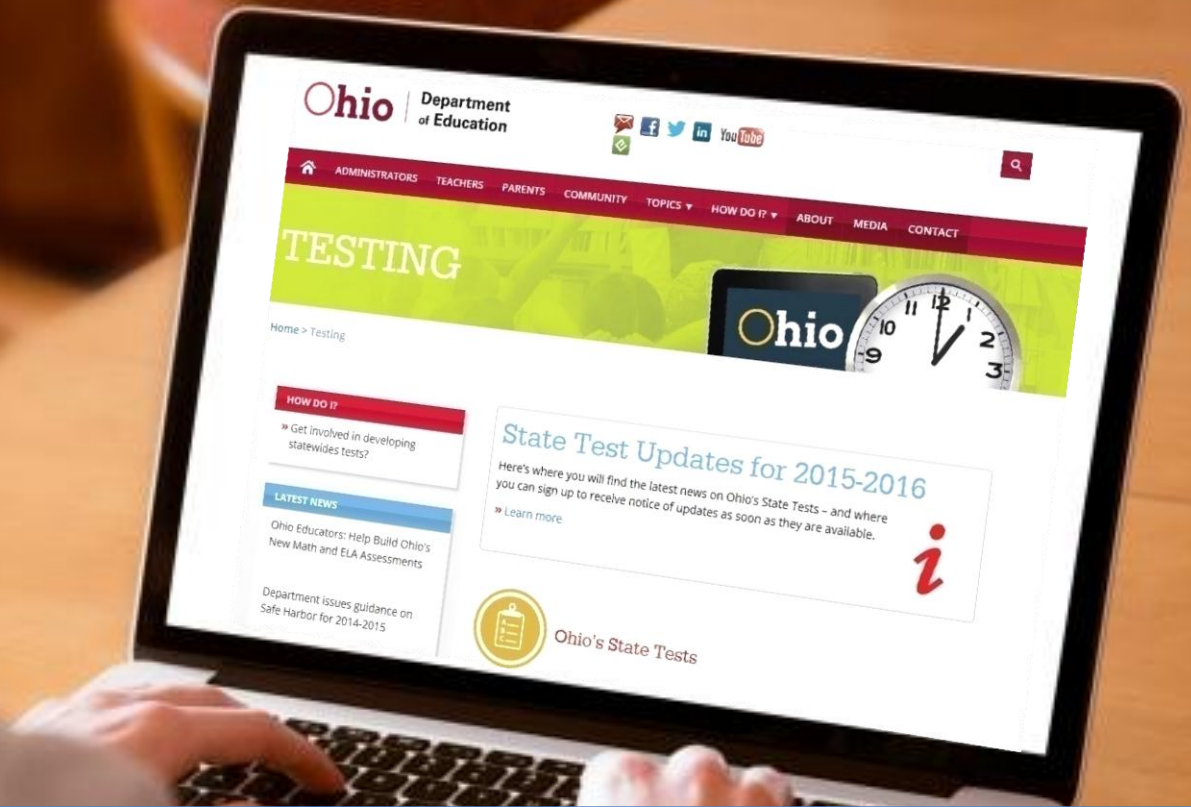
Ohio | Department of Education

You Tube

ADMINISTRATORS TEACHERS PARENTS COMMUNITY TOPICS ▼ HOW DO I? ▼ ABOUT MEDIA CONTACT

TESTING

Ohio

12 1 2 3 9 10 11

Home > Testing

HOW DO I?

» Get involved in developing statewides tests?

LATEST NEWS

Ohio Educators: Help Build Ohio's New Math and ELA Assessments

Department issues guidance on Safe Harbor for 2014-2015

State Test Updates for 2015-2016

Here's where you will find the latest news on Ohio's State Tests – and where you can sign up to receive notice of updates as soon as they are available.

» Learn more

i

Ohio's State Tests